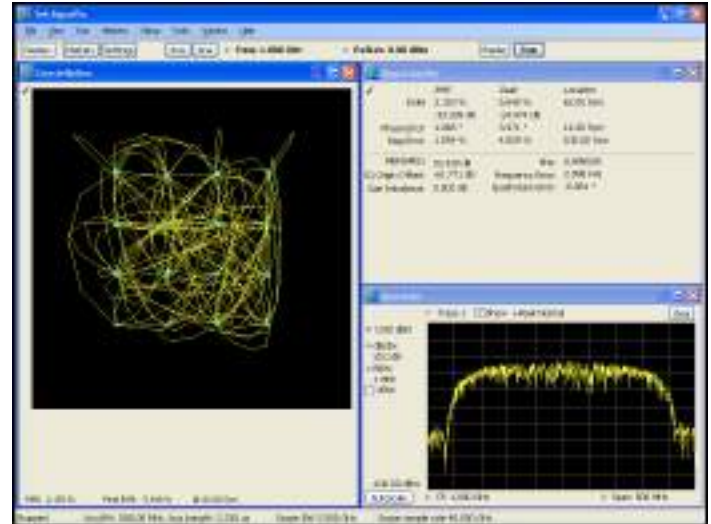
File Edit View Window Tools Help

Preset | Start | Settings | Freq: 1.000 GHz | RefLev: 0.00 dBm | Display | Run

Constellation

Signal Quality

RMS Peak Location
EVM 2.297 % 5.648 % 62.50 Sym
-32.809 dB -24.974 dB
Phase Err 4.067 ° 3.976 ° 14.00 Sym
Mag Error 2.056 % 4.538 % 530.00 Sym

MER(RMS) 32.809 dB Rho 0.999630
IQ Origin Offset -61.772 dB Frequency Error 2.966 Hz
Gain Imbalance 0.005 dB Quadrature Error -0.004 °

Spectrum

Trace 1 Show +Peak Hold

Ref: 1.000 dBm
10 dB/div
10.0 dB
RBW
1 MHz
Auto

-100.00 dBm
Autoscale CF: 1.000 GHz Span: 500 MHz

Ready Acq BW: 500.00 MHz, Acq Length: 1.332 μs Acquired BW: 0.0001 GHz Output sample rate 40.000 GHz